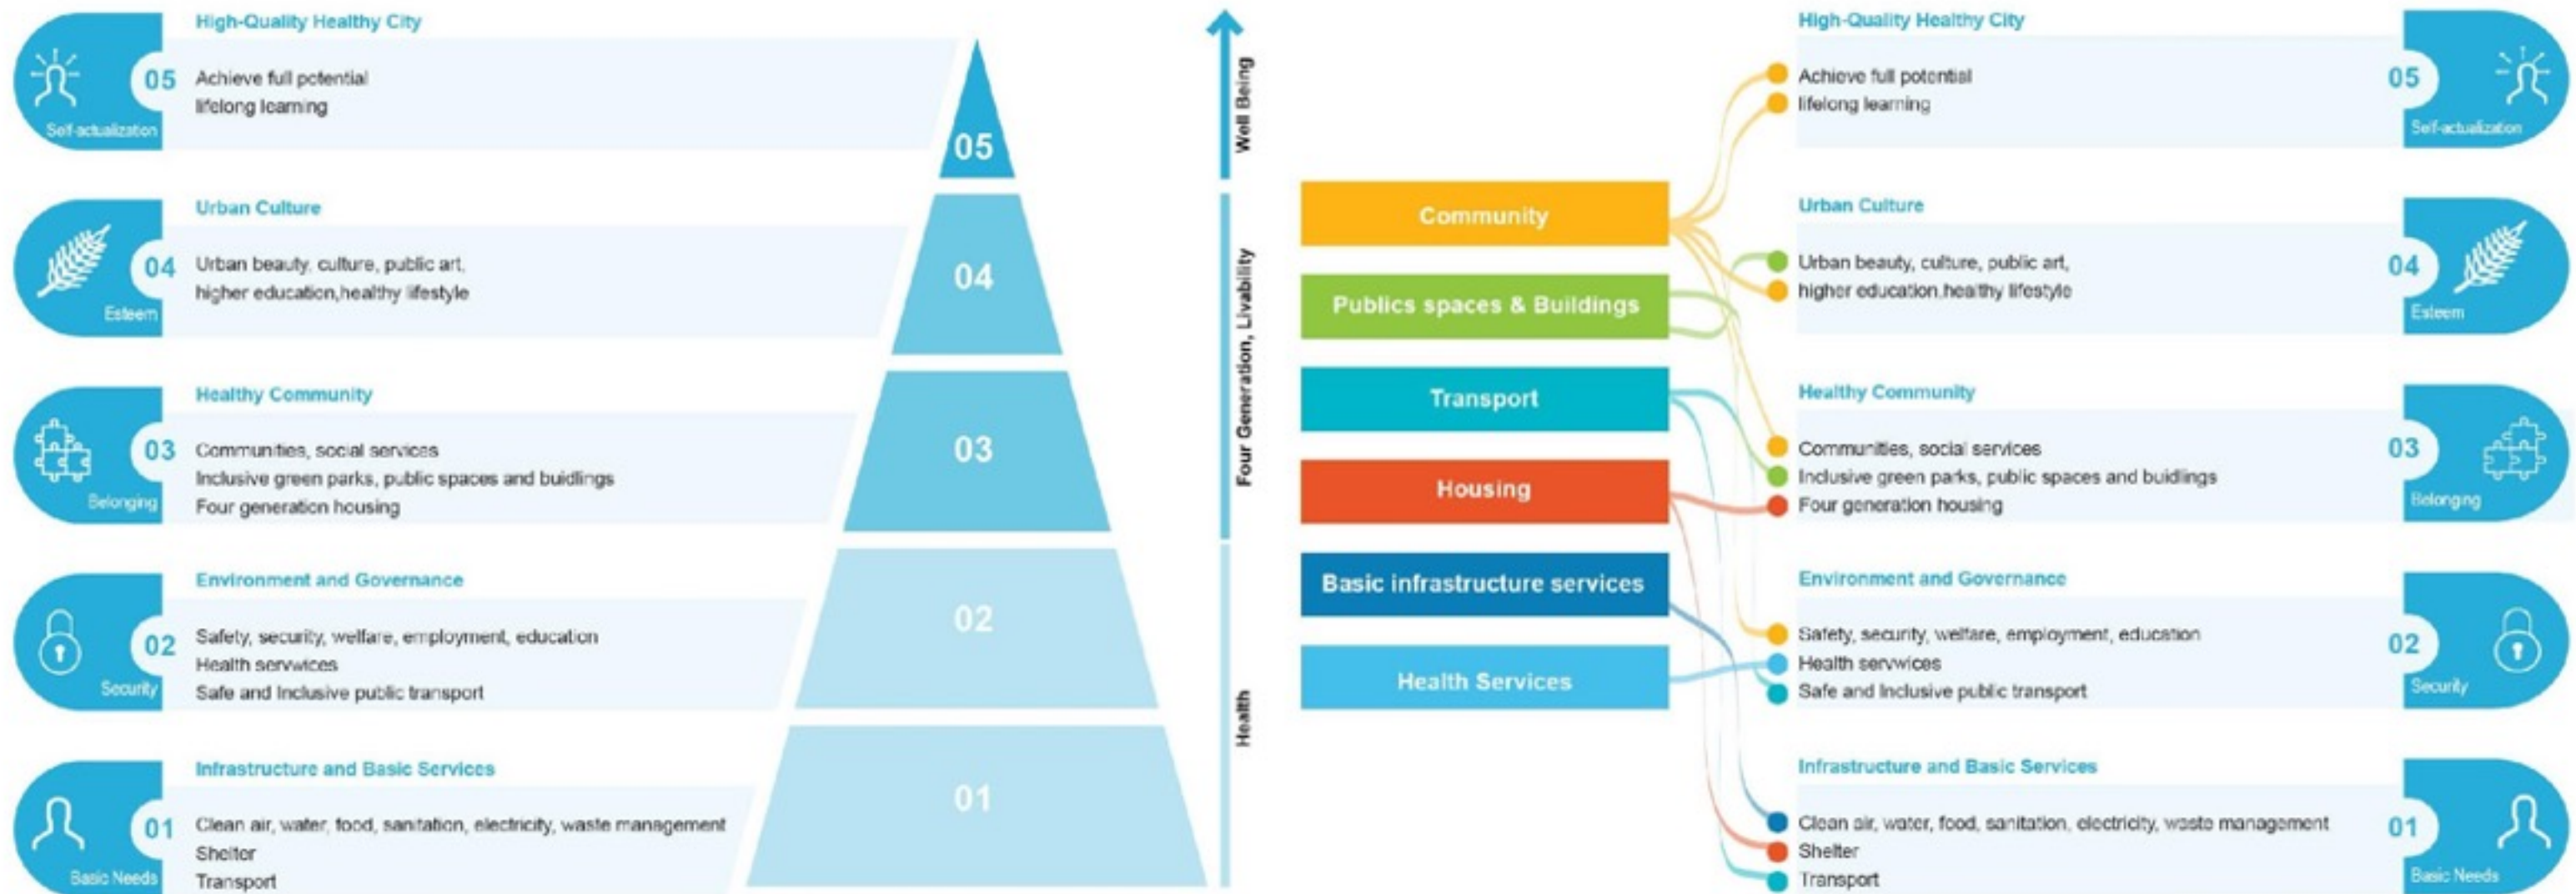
High-Quality Healthy City
05
Self-actualization
Achieve full potential
lifelong learning

Urban Culture
04
Esteem
Urban beauty, culture, public art,
higher education,healthy lifestyle

Healthy Community
03
Belonging
Communities, social services
Inclusive green parks, public spaces and buidlings
Four generation housing

Environment and Governance
02
Security
Safety, security, welfare, employment, education
Health serwvices
Safe and Inclusive public transport

Infrastructure and Basic Services
01
Basic Needs
Clean air, water, food, sanitation, electricity, waste management
Shelter
Transport

05
04
03
02
01

Well Being
Four Generation, Livability
Health

Community
Publics spaces & Buildings
Transport
Housing
Basic infrastructure services
Health Services

High-Quality Healthy City
Achieve full potential
lifelong learning
05
Self-actualization

Urban Culture
Urban beauty, culture, public art,
higher education,healthy lifestyle
04
Esteem

Healthy Community
Communities, social services
Inclusive green parks, public spaces and buidlings
Four generation housing
03
Belonging

Environment and Governance
Safety, security, welfare, employment, education
Health serwvices
Safe and Inclusive public transport
02
Security

Infrastructure and Basic Services
Clean air, water, food, sanitation, electricity, waste management
Shelter
Transport
01
Basic Needs